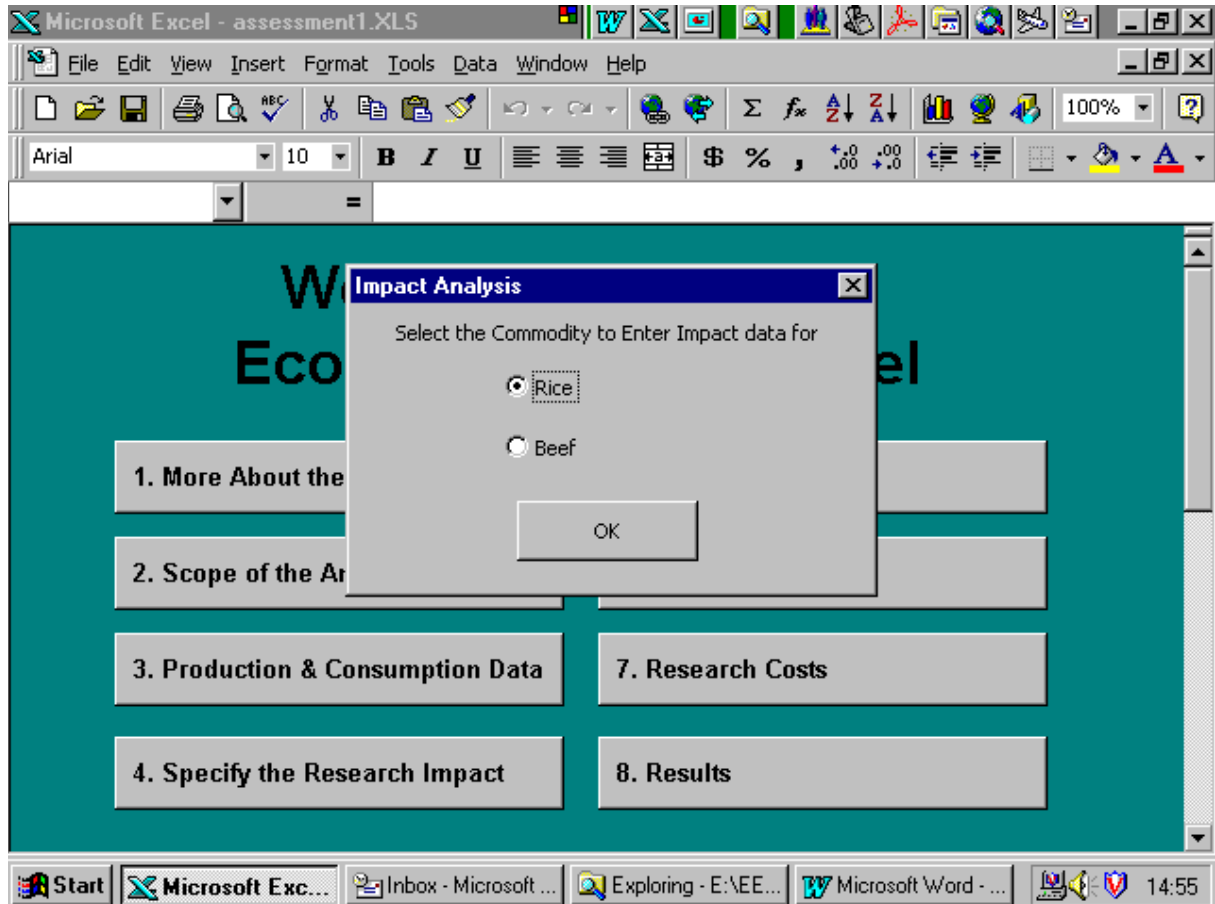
Microsoft Excel - assessment1.XLS

File Edit View Insert Format Tools Data Window Help

100%

Arial 10 B I U $ % ,

=

We

Eco el

Impact Analysis

Select the Commodity to Enter Impact data for

Rice

Beef

OK

1. More About the

2. Scope of the Ar

3. Production & Consumption Data

7. Research Costs

4. Specify the Research Impact

8. Results

Start Microsoft Exc... Inbox - Microsoft ... Exploring - E:\EE... Microsoft Word - ... 14:55